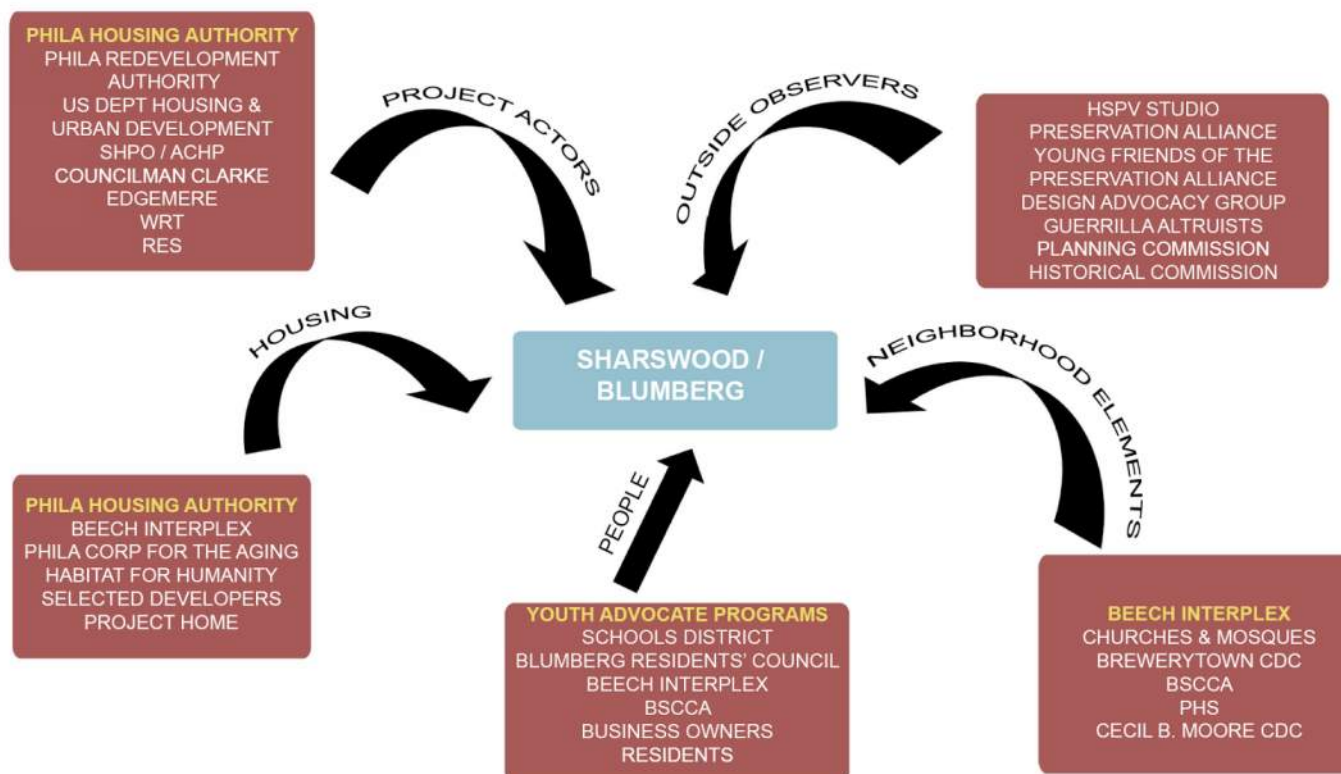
PHILA HOUSING AUTHORITY
PHILA REDEVELOPMENT AUTHORITY
US DEPT HOUSING & URBAN DEVELOPMENT
SHPO / ACHP
COUNCILMAN CLARKE
EDGEMERE
WRT
RES

PROJECT ACTORS

OUTSIDE OBSERVERS

HSPV STUDIO
PRESERVATION ALLIANCE
YOUNG FRIENDS OF THE PRESERVATION ALLIANCE
DESIGN ADVOCACY GROUP
GUERRILLA ALTRUISTS
PLANNING COMMISSION
HISTORICAL COMMISSION

HOUSING

SHARSWOOD / BLUMBERG

NEIGHBORHOOD ELEMENTS

PEOPLE

PHILA HOUSING AUTHORITY
BEECH INTERPLEX
PHILA CORP FOR THE AGING
HABITAT FOR HUMANITY
SELECTED DEVELOPERS
PROJECT HOME

YOUTH ADVOCATE PROGRAMS
SCHOOLS DISTRICT
BLUMBERG RESIDENTS' COUNCIL
BEECH INTERPLEX
BSCCA
BUSINESS OWNERS
RESIDENTS

BEECH INTERPLEX
CHURCHES & MOSQUES
BREWERYTOWN CDC
BSCCA
PHS
CECIL B. MOORE CDC